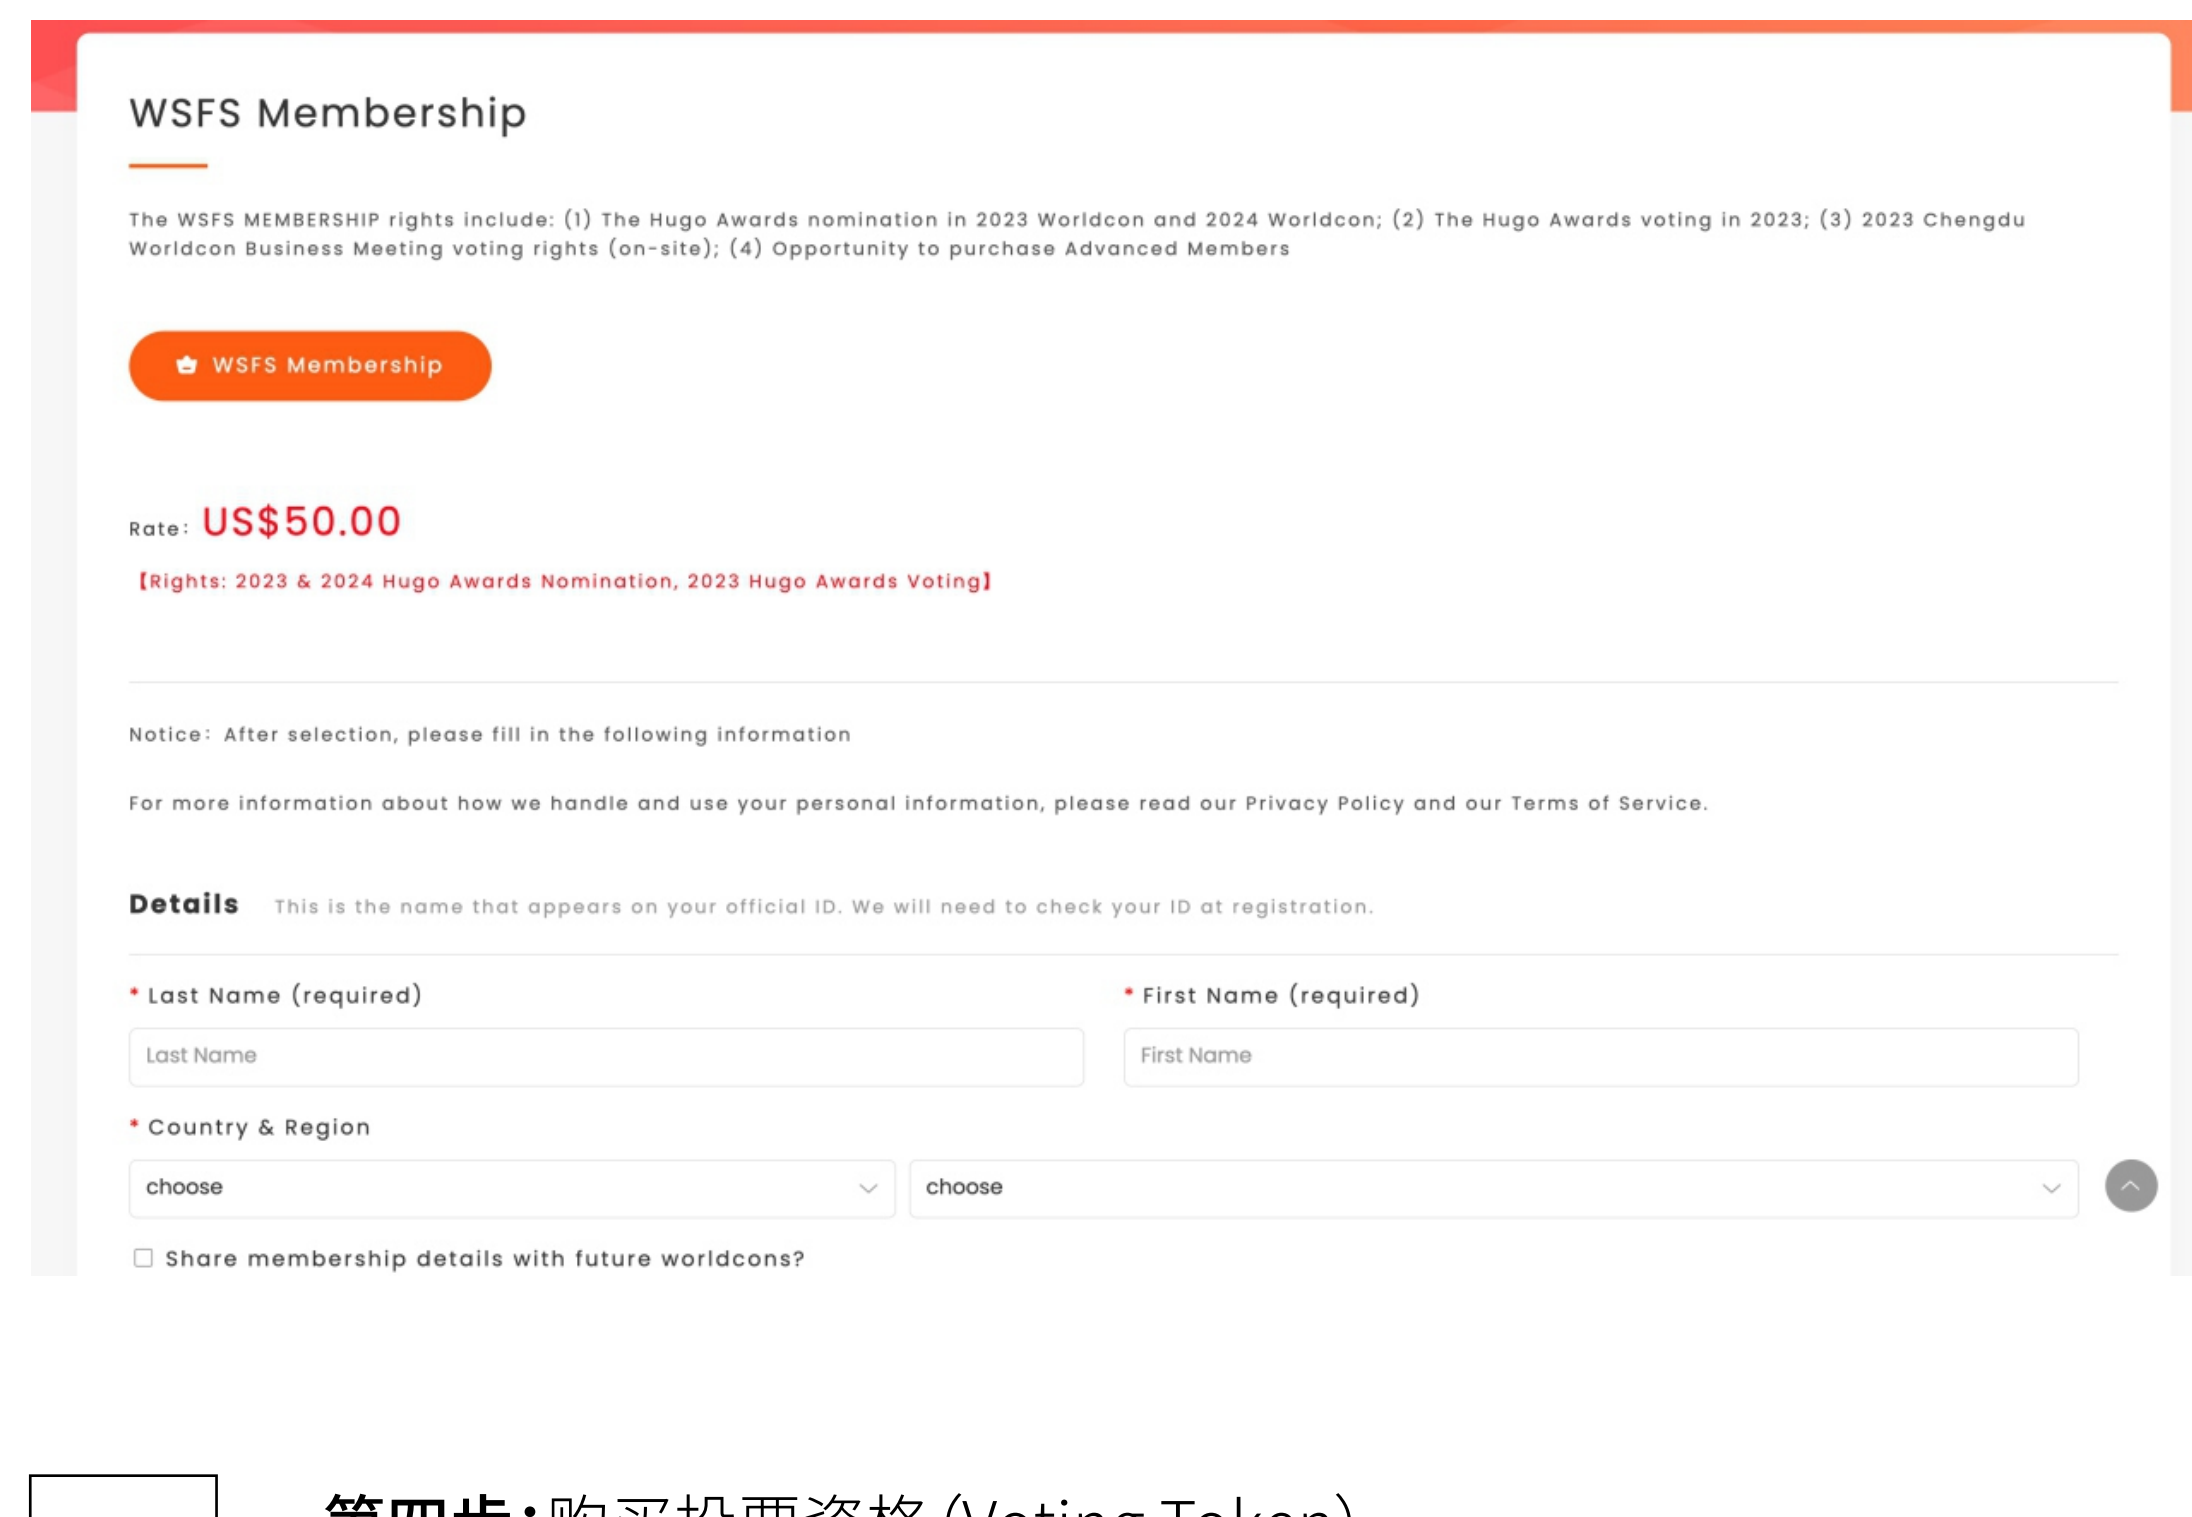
WSFS Membership

The WSFS MEMBERSHIP rights include: (1) The Hugo Awards nomination in 2023 Worldcon and 2024 Worldcon; (2) The Hugo Awards voting in 2023; (3) 2023 Chengdu Worldcon Business Meeting voting rights (on-site); (4) Opportunity to purchase Advanced Members

WSFS Membership

Rate: US$50.00

【Rights: 2023 & 2024 Hugo Awards Nomination, 2023 Hugo Awards Voting】

Notice: After selection, please fill in the following information

For more information about how we handle and use your personal information, please read our Privacy Policy and our Terms of Service.

Details This is the name that appears on your official ID. We will need to check your ID at registration.

* Last Name (required)

Last Name

* First Name (required)

First Name

* Country & Region

choose

choose

Share membership details with future worldcons?

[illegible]